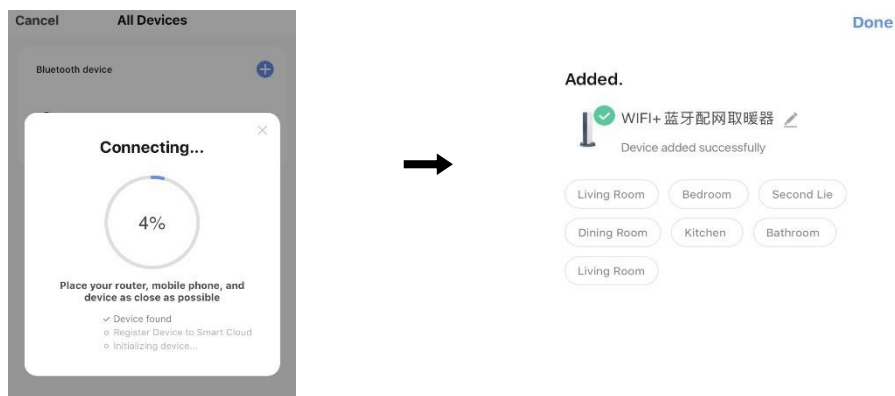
Cancel All Devices

Bluetooth device

Connecting...

4%

Place your router, mobile phone, and device as close as possible

✓ Device found
○ Register Device to Smart Cloud
○ Initializing device...

Done

Added.

WIFI+蓝牙配网取暖器

Device added successfully

Living Room
Bedroom
Second Lie
Dining Room
Kitchen
Bathroom
Living Room